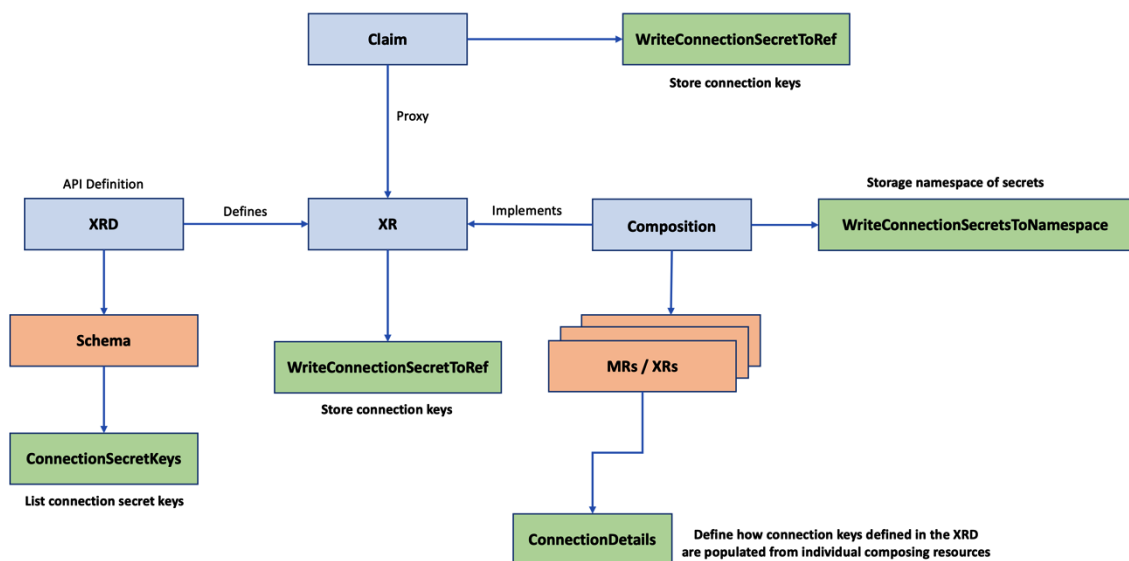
Claim

WriteConnectionSecretToRef

Store connection keys

Proxy

API Definition

XRD

Defines

XR

Implements

Composition

Storage namespace of secrets

WriteConnectionSecretsToNamespace

Schema

WriteConnectionSecretToRef

Store connection keys

MRs / XRs

ConnectionSecretKeys

List connection secret keys

ConnectionDetails

Define how connection keys defined in the XRD are populated from individual composing resources